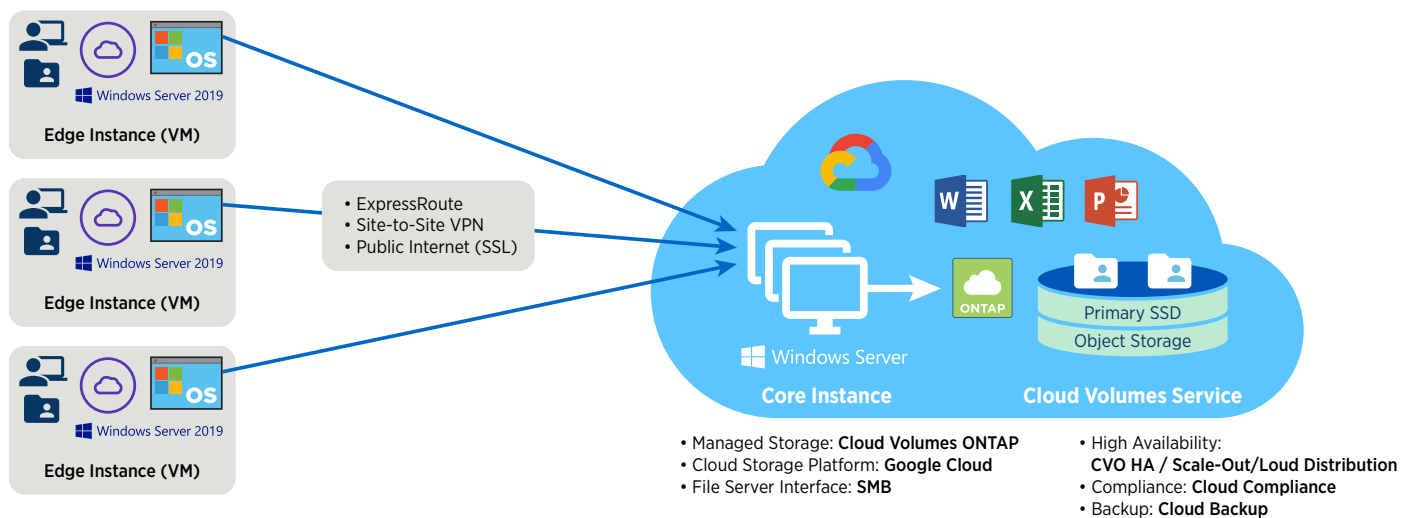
OS
Windows Server 2019
Edge Instance (VM)

OS
Windows Server 2019
Edge Instance (VM)

OS
Windows Server 2019
Edge Instance (VM)

• ExpressRoute
• Site-to-Site VPN
• Public Internet (SSL)

W X P

ONTAP

Primary SSD
Object Storage

Windows Server

Core Instance

Cloud Volumes Service

• Managed Storage: **Cloud Volumes ONTAP**
• Cloud Storage Platform: **Google Cloud**
• File Server Interface: **SMB**

• High Availability: **CVO HA / Scale-Out/Loud Distribution**
• Compliance: **Cloud Compliance**
• Backup: **Cloud Backup**